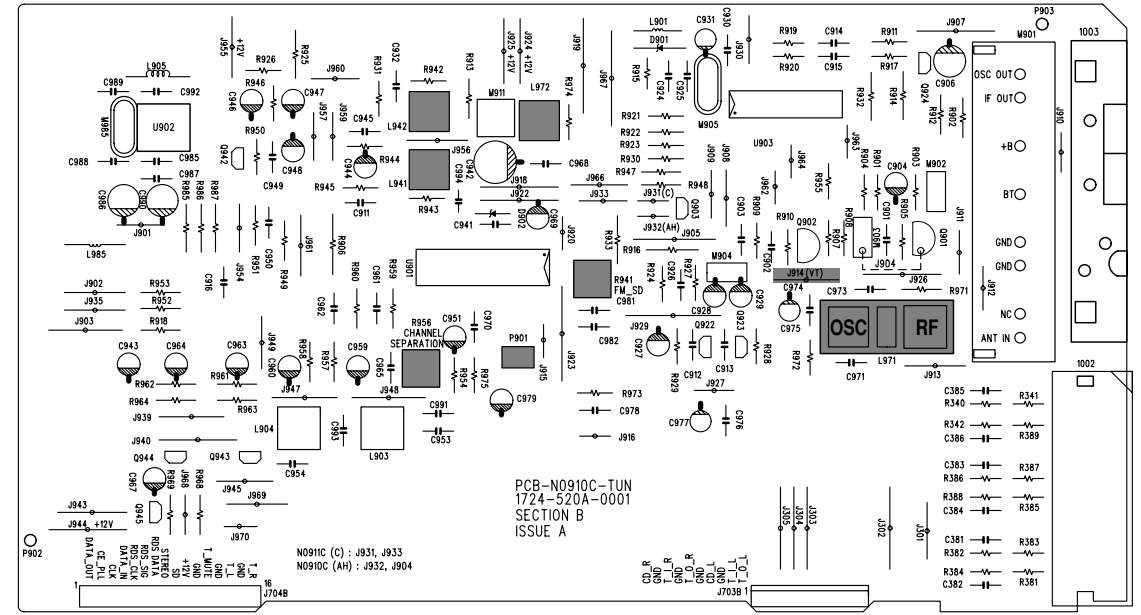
P903
J955 +12V R926 R925 J960 R931 C932 R942 R913 J925 +12V J924 +12V J919 J967 L901 D901 C931 C930 J930 R919 R920 C914 C915 R911 R917 J907 M901 1003
L905 C989 C992 M985 U902 C946 R946 C947 J959 J957 M911 L972 R974 R915 C924 C925 M905 R932 R914 C906 C924 R912 R902 OSC OUT IF OUT
C988 C985 Q942 R950 C945 L942 R921 R922 R923 R930 R947 U903 J963 R904 J910
C949 C948 C944 R944 J956 C942 C968 J909 J908 J964 R903 C904 M902 +B
C986 C987 C990 R985 R986 R987 R945 L941 C994 J918 J966 J931(C) R948 J962 R955
J901 C911 R943 J922 J933 Q903 C903 R909 R910 Q902 R908 C901 R905 BT
C950 R951 R949 J961 R906 C941 D902 C969 J932(AH) J911
L985 J954 C916 R960 C961 R959 U901 J920 R933 J905 R916 C908 R907 R906 Q901 GND
J902 R953 J935 R952 J903 R918 C962 R941 FM_SD C981 R924 C926 R927 M904 C902 J914 (VT) J904 J926 GND J92
C974 C973 R971
R956 CHANNEL SEPARATION C951 C970 C928 C929 NC
C943 C964 C963 J949 C960 R958 C959 P901 C982 J929 Q922 Q923 C975 OSC RF ANT IN
R962 R961 J947 R957 C965 J948 R954 R975 J915 J923 C927 C912 C913 R928 R972 L971 1002
R964 R963 R929 C971 J913
J939 C991 C953 R973 C978 J927 C385 R341 R340
J940 L904 C993 L903 C979 J916 C977 C976 R342 C386 R389
Q944 Q943 C954 C383 R387 R386
C967 R969 J968 R968 J945 J969 PCB-N0910C-TUN 1724-520A-0001 SECTION B ISSUE A R388 R385 C384
J943 Q945 J970 J305 J304 J303 J302 J301 C381 R383 R382
J944 +12V R384 R381 C382
P902
DATA_OUT CE_PLL CL_PLL DATA_IN RDS_CLK RDS_SIG RDS_DATA STEREO SD +12V GND T_MUTE GND T_L GND T_R
N0911C (C) : J931, J933
N0910C (AH) : J932, J904
1 16 J704B
CD_R GND T_R GND T_O_R GND CD_L GND T_L T_O_L
J703B 1